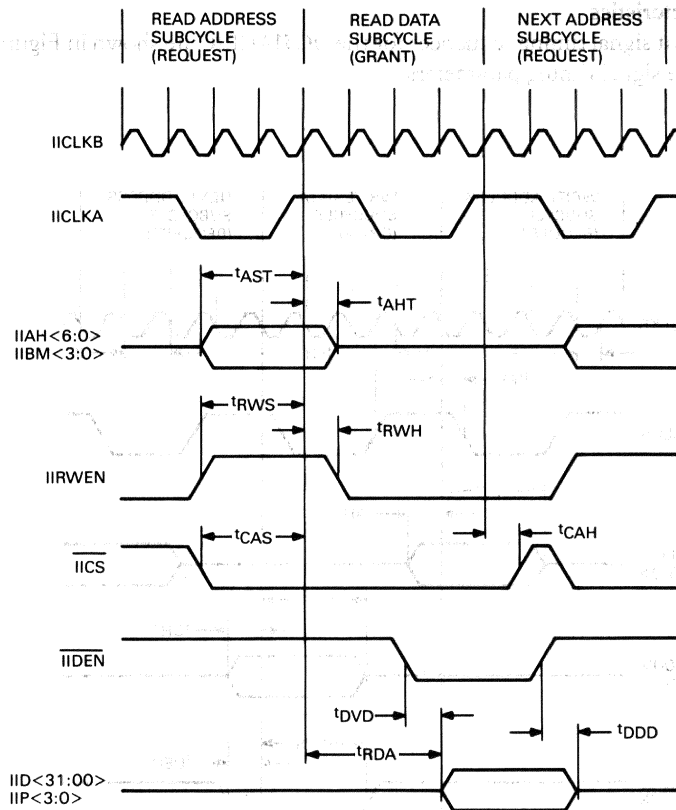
READ ADDRESS SUBCYCLE (REQUEST)

READ DATA SUBCYCLE (GRANT)

NEXT ADDRESS SUBCYCLE (REQUEST)

IICLKB

IICLKA

$t_{AST}$

$t_{AHT}$

IIAH<6:0>
IIBM<3:0>

$t_{RWS}$

$t_{RWH}$

IIRWEN

$t_{CAS}$

$t_{CAH}$

$\overline{IICS}$

$\overline{IIDEN}$

$t_{DVD}$

$t_{DDD}$

$t_{RDA}$

IID<31:00>
IIP<3:0>